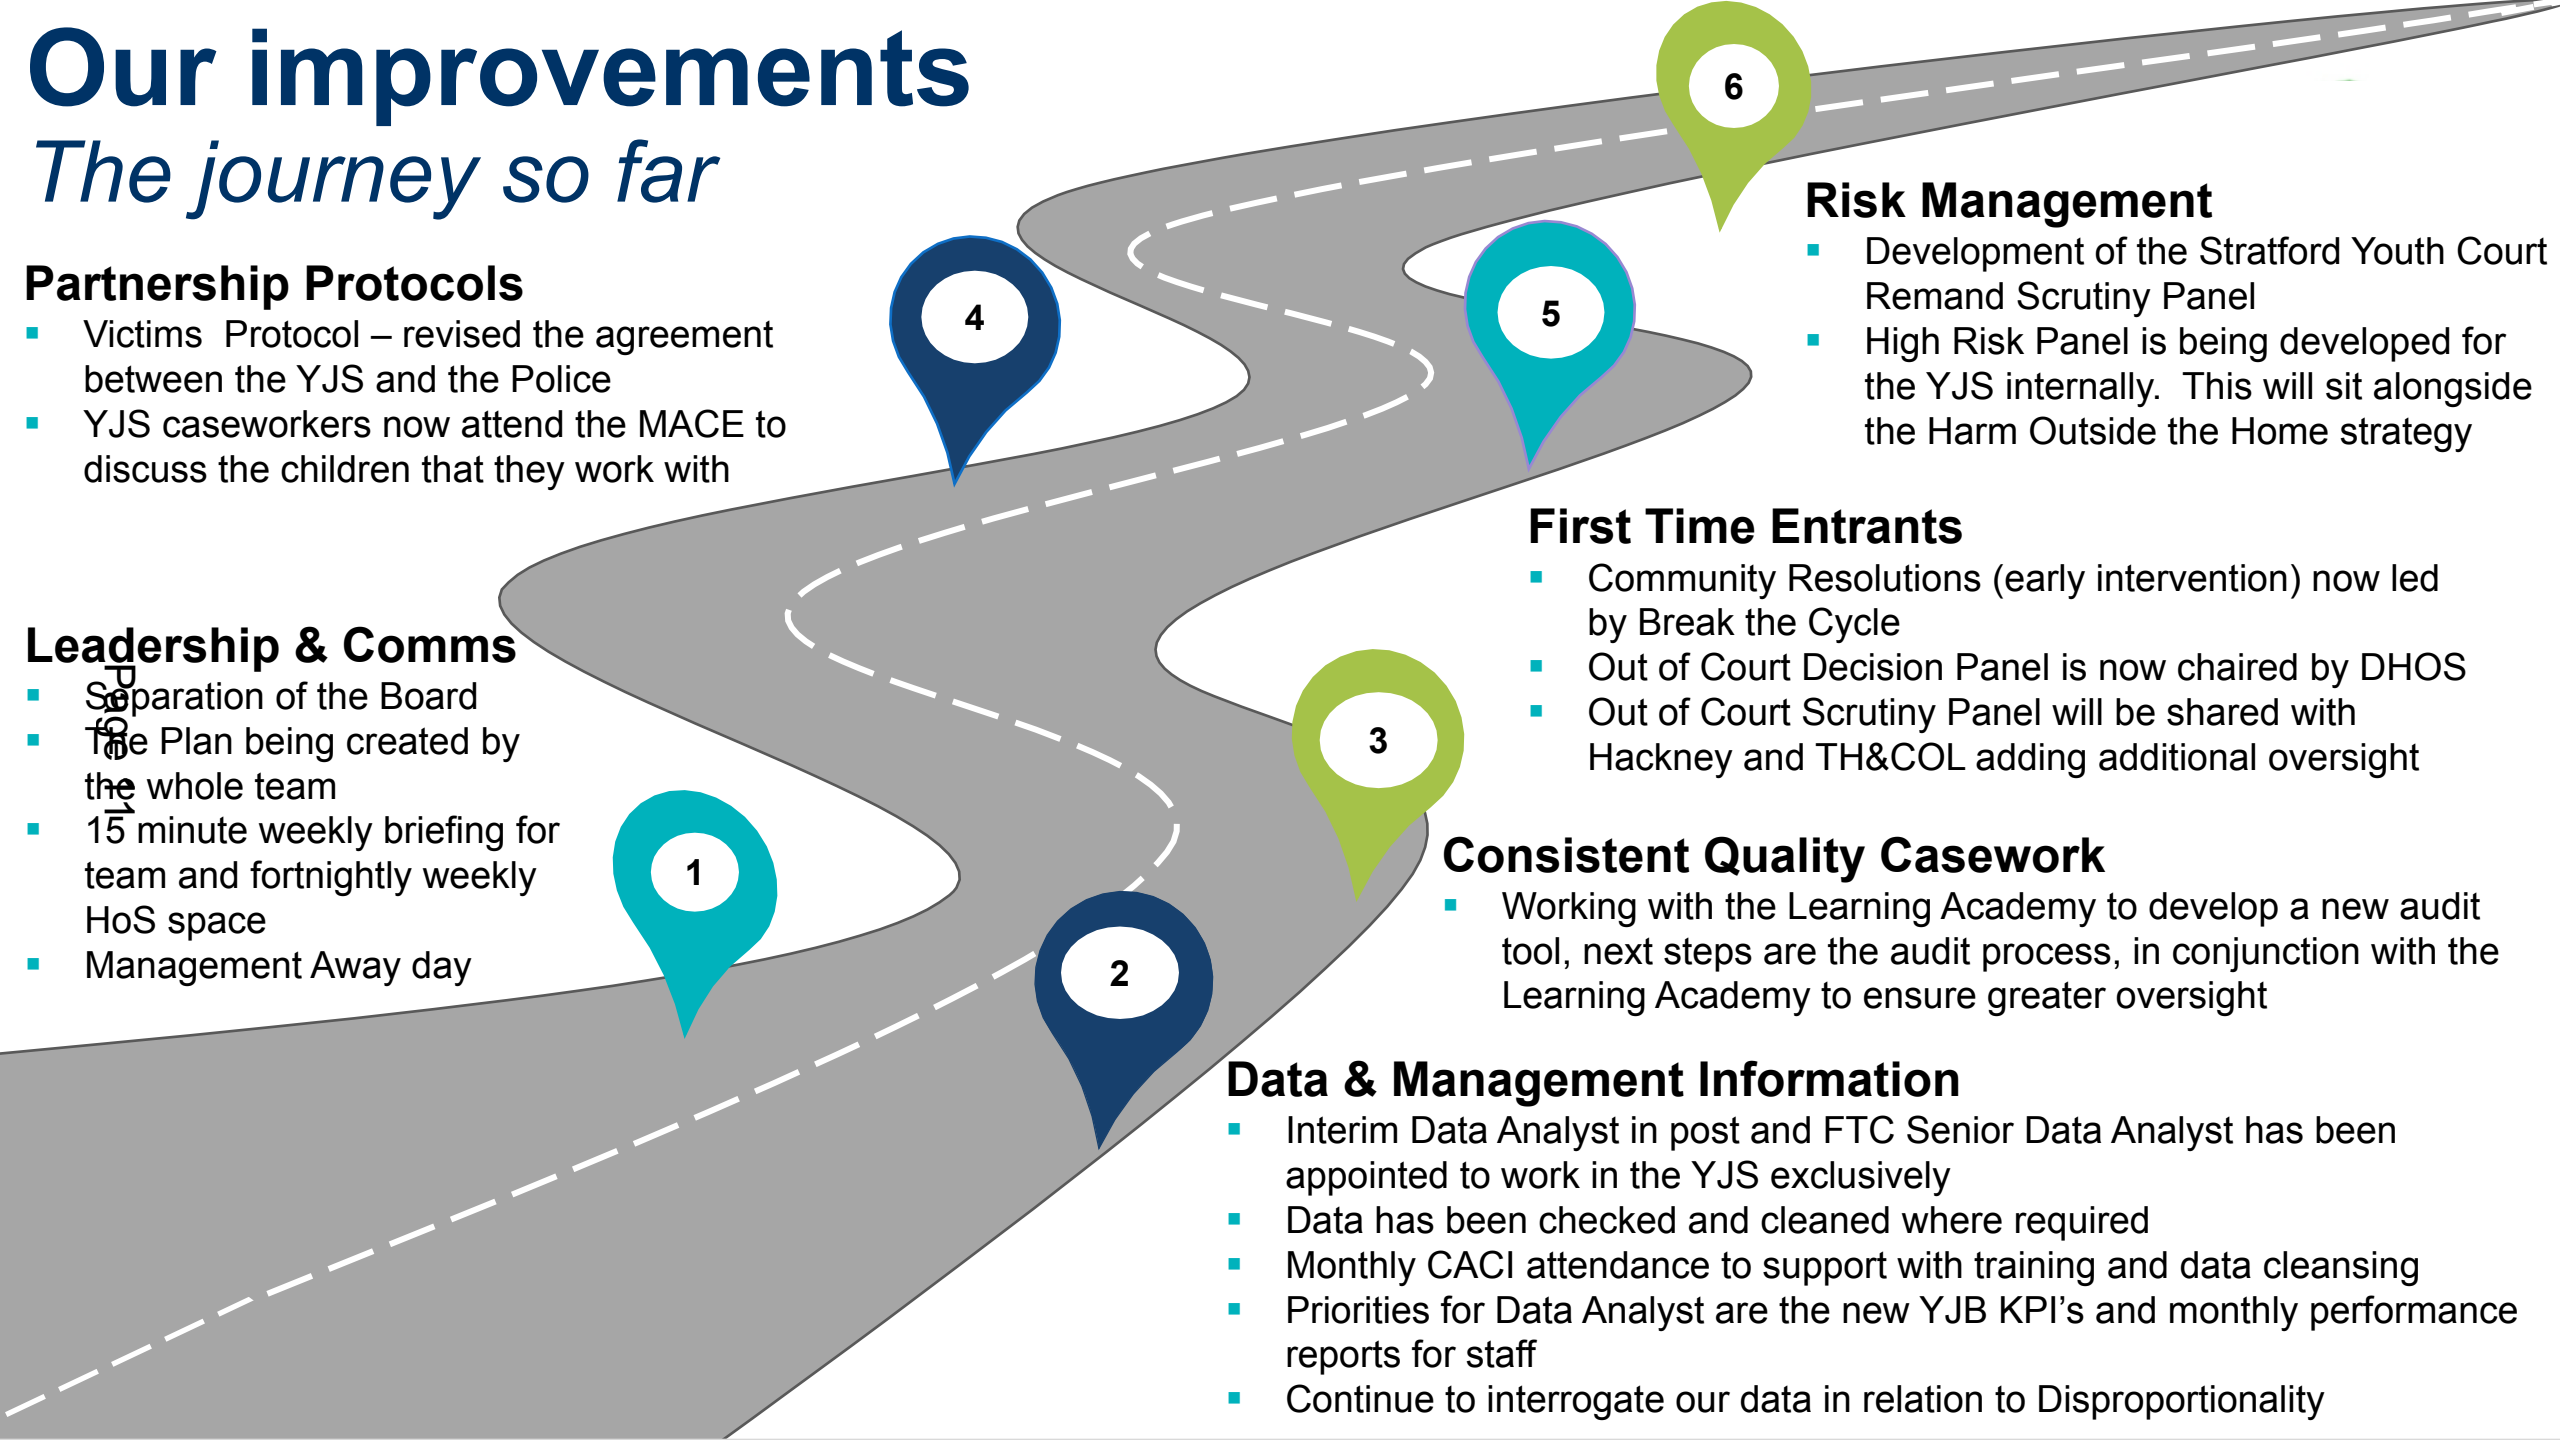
Our improvements
The journey so far

Partnership Protocols
- Victims Protocol – revised the agreement between the YJS and the Police
- YJS caseworkers now attend the MACE to discuss the children that they work with

Leadership & Comms
- Separation of the Board
- The Plan being created by the whole team
- 15 minute weekly briefing for team and fortnightly weekly HoS space
- Management Away day

Page 11

1
2
3
4
5
6

Risk Management
- Development of the Stratford Youth Court Remand Scrutiny Panel
- High Risk Panel is being developed for the YJS internally. This will sit alongside the Harm Outside the Home strategy

First Time Entrants
- Community Resolutions (early intervention) now led by Break the Cycle
- Out of Court Decision Panel is now chaired by DHOS
- Out of Court Scrutiny Panel will be shared with Hackney and TH&COL adding additional oversight

Consistent Quality Casework
- Working with the Learning Academy to develop a new audit tool, next steps are the audit process, in conjunction with the Learning Academy to ensure greater oversight

Data & Management Information
- Interim Data Analyst in post and FTC Senior Data Analyst has been appointed to work in the YJS exclusively
- Data has been checked and cleaned where required
- Monthly CACI attendance to support with training and data cleansing
- Priorities for Data Analyst are the new YJB KPI's and monthly performance reports for staff
- Continue to interrogate our data in relation to Disproportionality